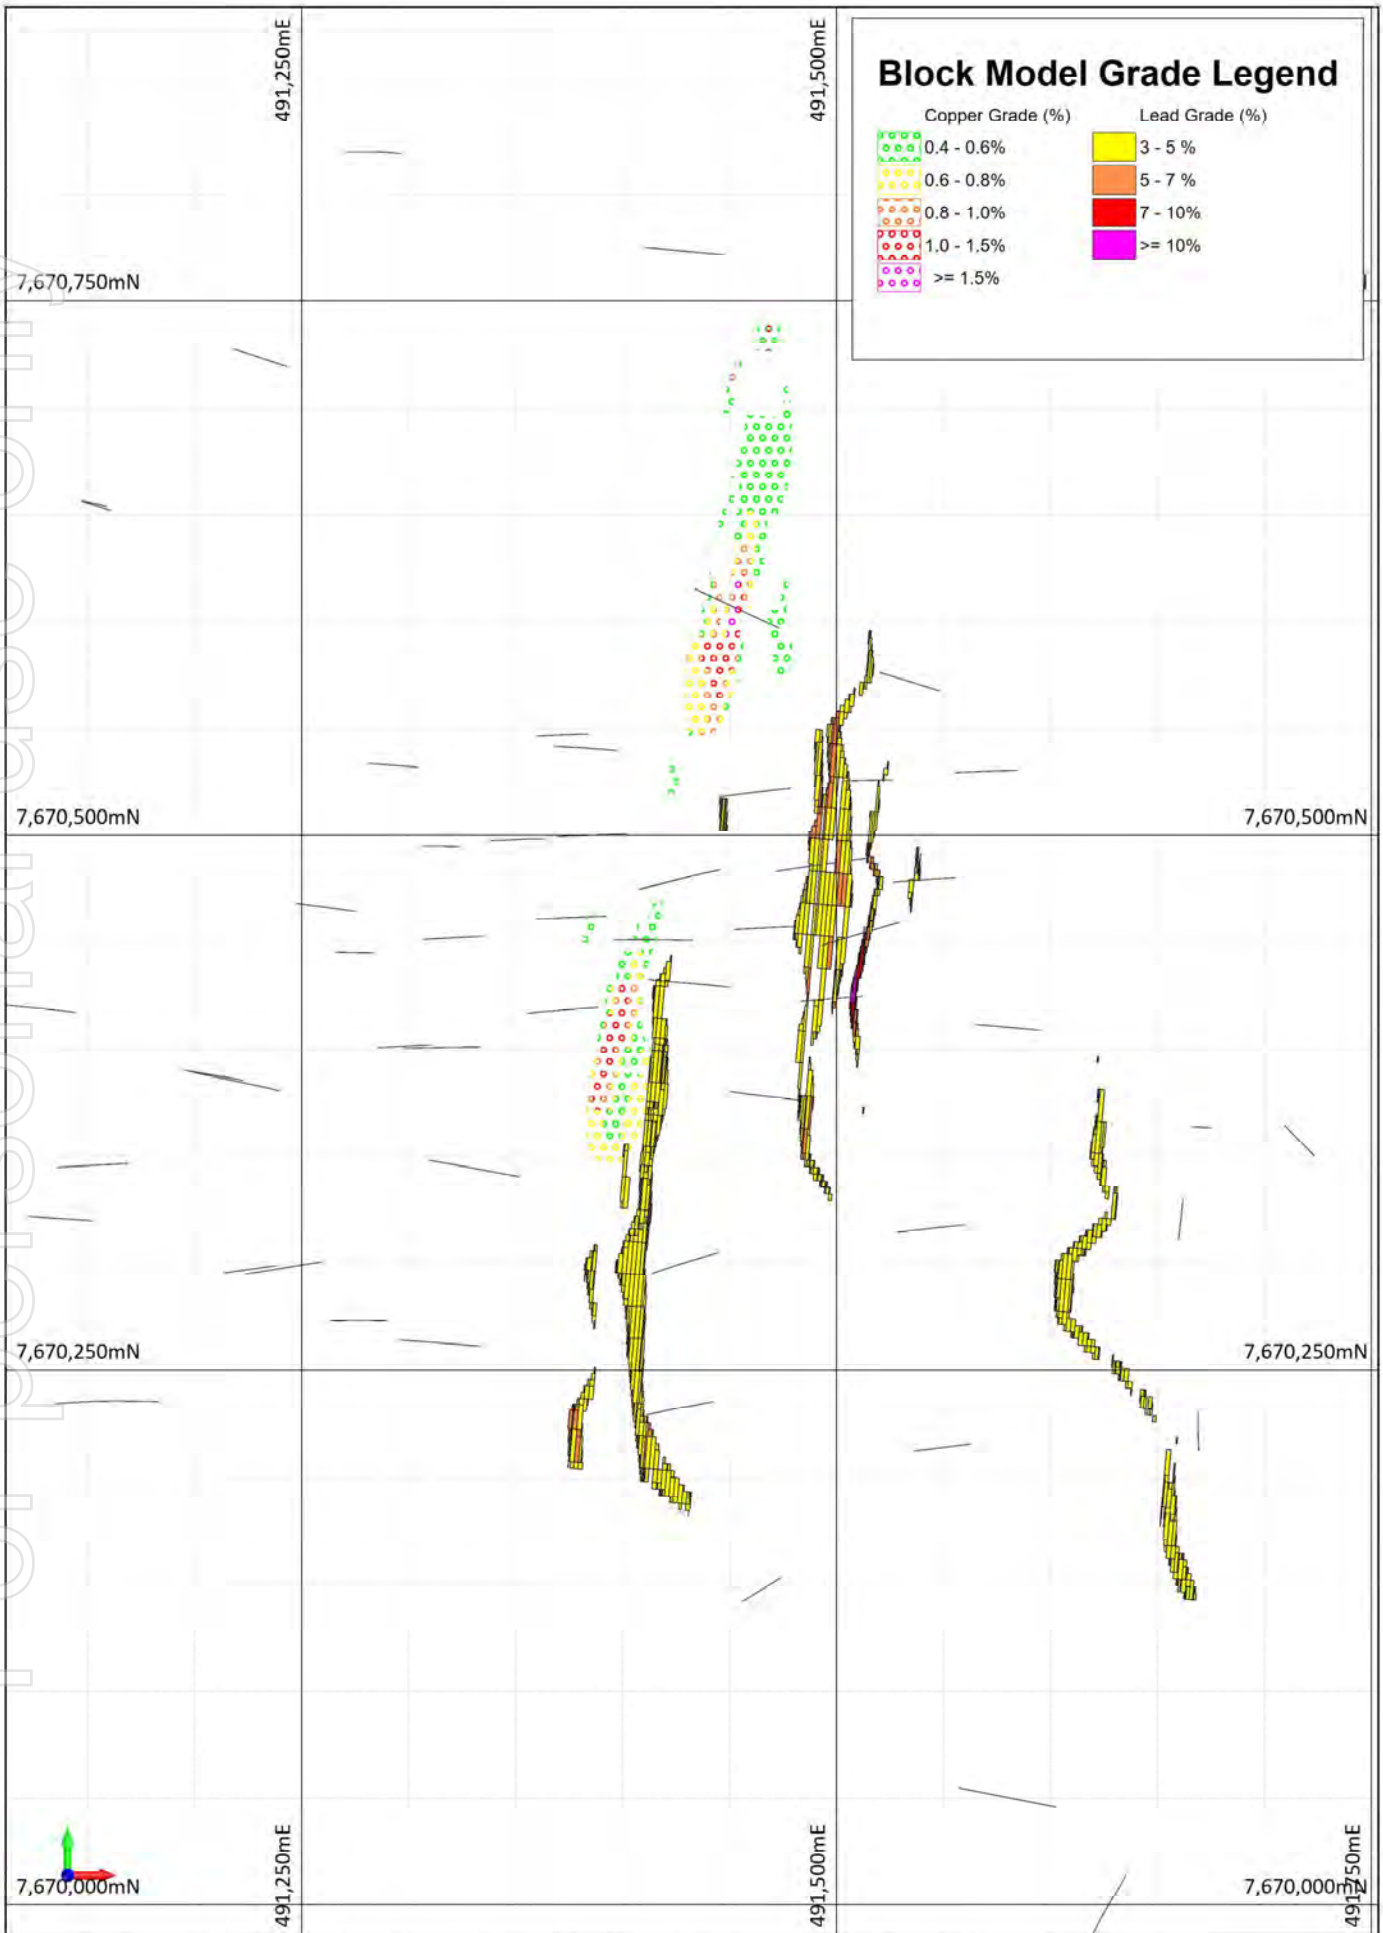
491,250mE

491,500mE

Block Model Grade Legend

Copper Grade (%)
0.4 - 0.6%
0.6 - 0.8%
0.8 - 1.0%
1.0 - 1.5%
>= 1.5%

Lead Grade (%)
3 - 5 %
5 - 7 %
7 - 10%
>= 10%

7,670,750mN

7,670,500mN

7,670,500mN

7,670,250mN

7,670,250mN

7,670,000mN

491,250mE

491,500mE

7,670,000mN

491,750mE